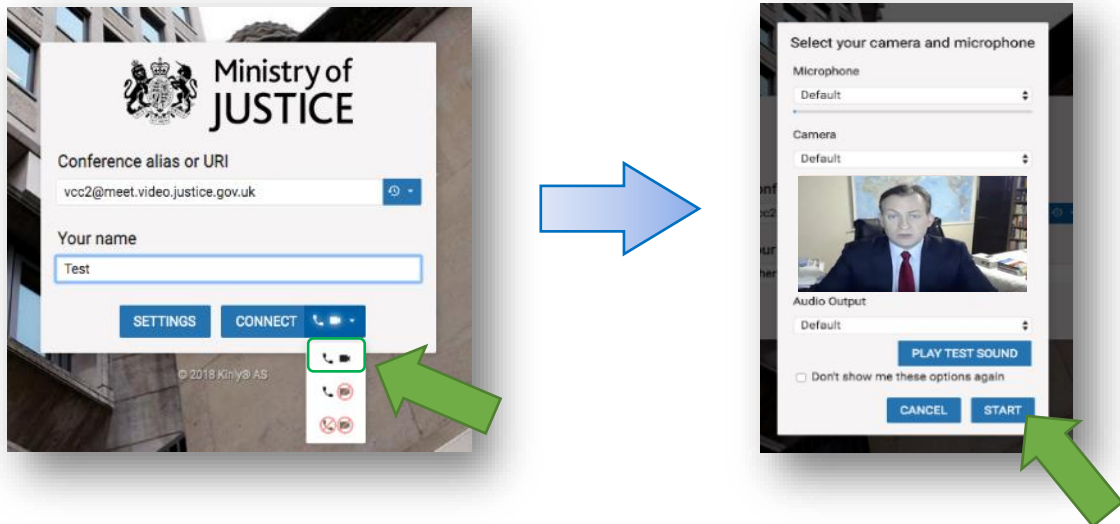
Ministry of JUSTICE

Conference alias or URI

vcc2@meet.video.justice.gov.uk

Your name

Test

SETTINGS

CONNECT

© 2018 Kinly® AS

Select your camera and microphone

Microphone

Default

Camera

Default

Audio Output

Default

PLAY TEST SOUND

Don't show me these options again

CANCEL

START